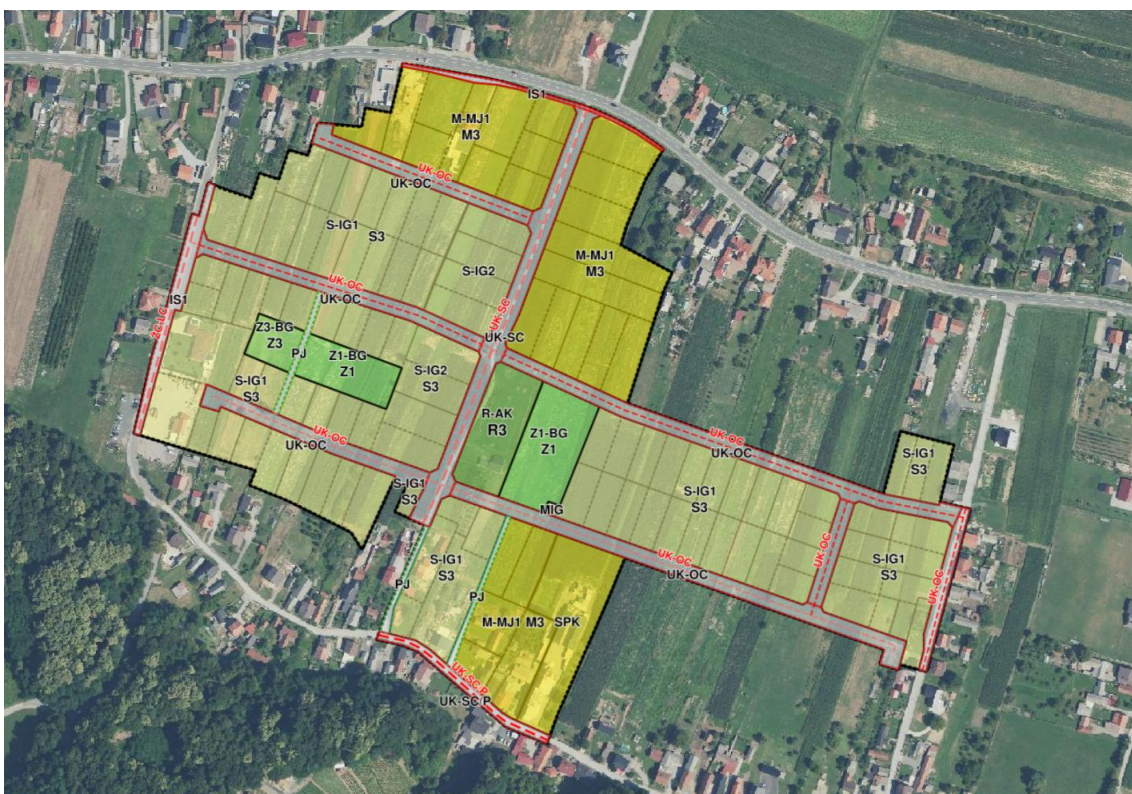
IS1
M-MJ1
M3
UK-OC
UK-OC
S-IG1
S3
S-IG2
M-MJ1
M3
UK-OC
UK-OC
IS1
UK-IG
Z3-BG
Z3
PJ
Z1-BG
Z1
S-IG2
S3
UK-SC
UK-SC
S-IG1
S3
UK-OC
UK-OC
R-AK
R3
Z1-BG
Z1
UK-OC
UK-OC
S-IG1
S3
S-IG1
S3
MIG
S-IG1
S3
UK-OC
S-IG1
S3
UK-OC
UK-OC
S-IG1
S3
UK-OC
PJ
PJ
M-MJ1 M3 SPK
UK-SC-P
UK-SC-P